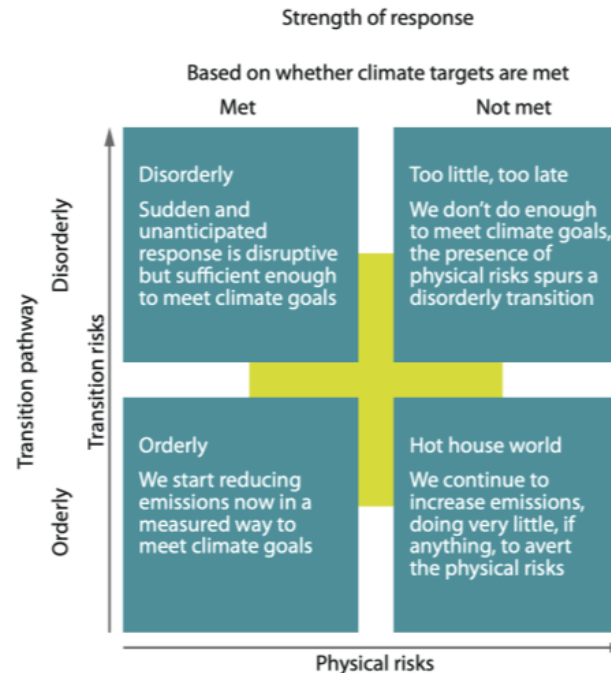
Strength of response

Based on whether climate targets are met

Met

Not met

Disorderly

Sudden and unanticipated response is disruptive but sufficient enough to meet climate goals

Too little, too late

We don't do enough to meet climate goals, the presence of physical risks spurs a disorderly transition

Orderly

We start reducing emissions now in a measured way to meet climate goals

Hot house world

We continue to increase emissions, doing very little, if anything, to avert the physical risks

Transition pathway

Disorderly

Orderly

Transition risks

Physical risks